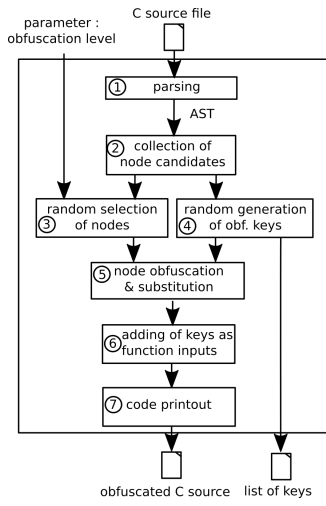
parameter : obfuscation level

C source file

① parsing

AST

② collection of node candidates

random selection ③ of nodes

④ random generation of obf. keys

⑤ node obfuscation & substitution

⑥ adding of keys as function inputs

⑦ code printout

obfuscated C source

list of keys